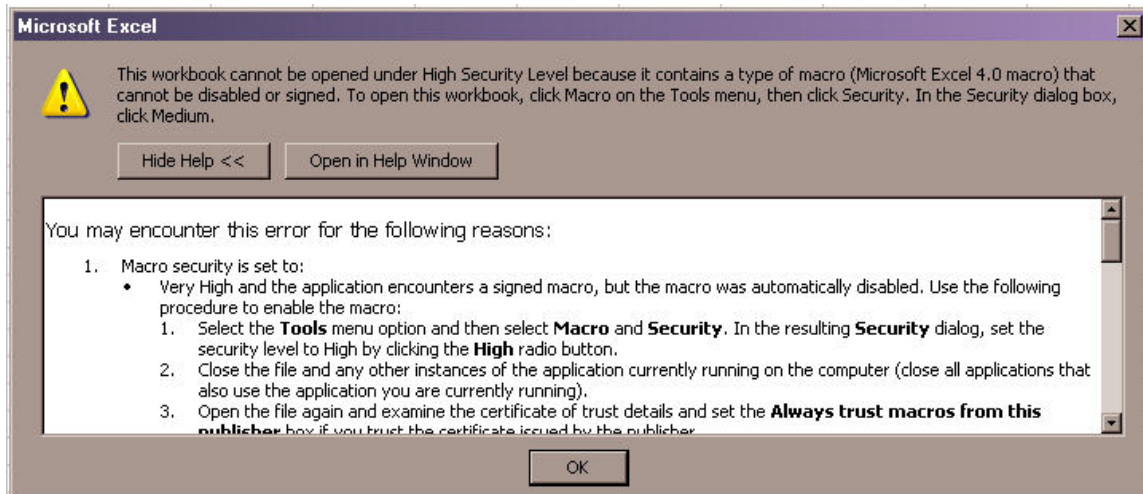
Microsoft Excel

This workbook cannot be opened under High Security Level because it contains a type of macro (Microsoft Excel 4.0 macro) that cannot be disabled or signed. To open this workbook, click Macro on the Tools menu, then click Security. In the Security dialog box, click Medium.

Hide Help <<

Open in Help Window

You may encounter this error for the following reasons:

1. Macro security is set to:
• Very High and the application encounters a signed macro, but the macro was automatically disabled. Use the following procedure to enable the macro:
1. Select the **Tools** menu option and then select **Macro** and **Security**. In the resulting **Security** dialog, set the security level to High by clicking the **High** radio button.
2. Close the file and any other instances of the application currently running on the computer (close all applications that also use the application you are currently running).
3. Open the file again and examine the certificate of trust details and set the **Always trust macros from this** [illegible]

OK